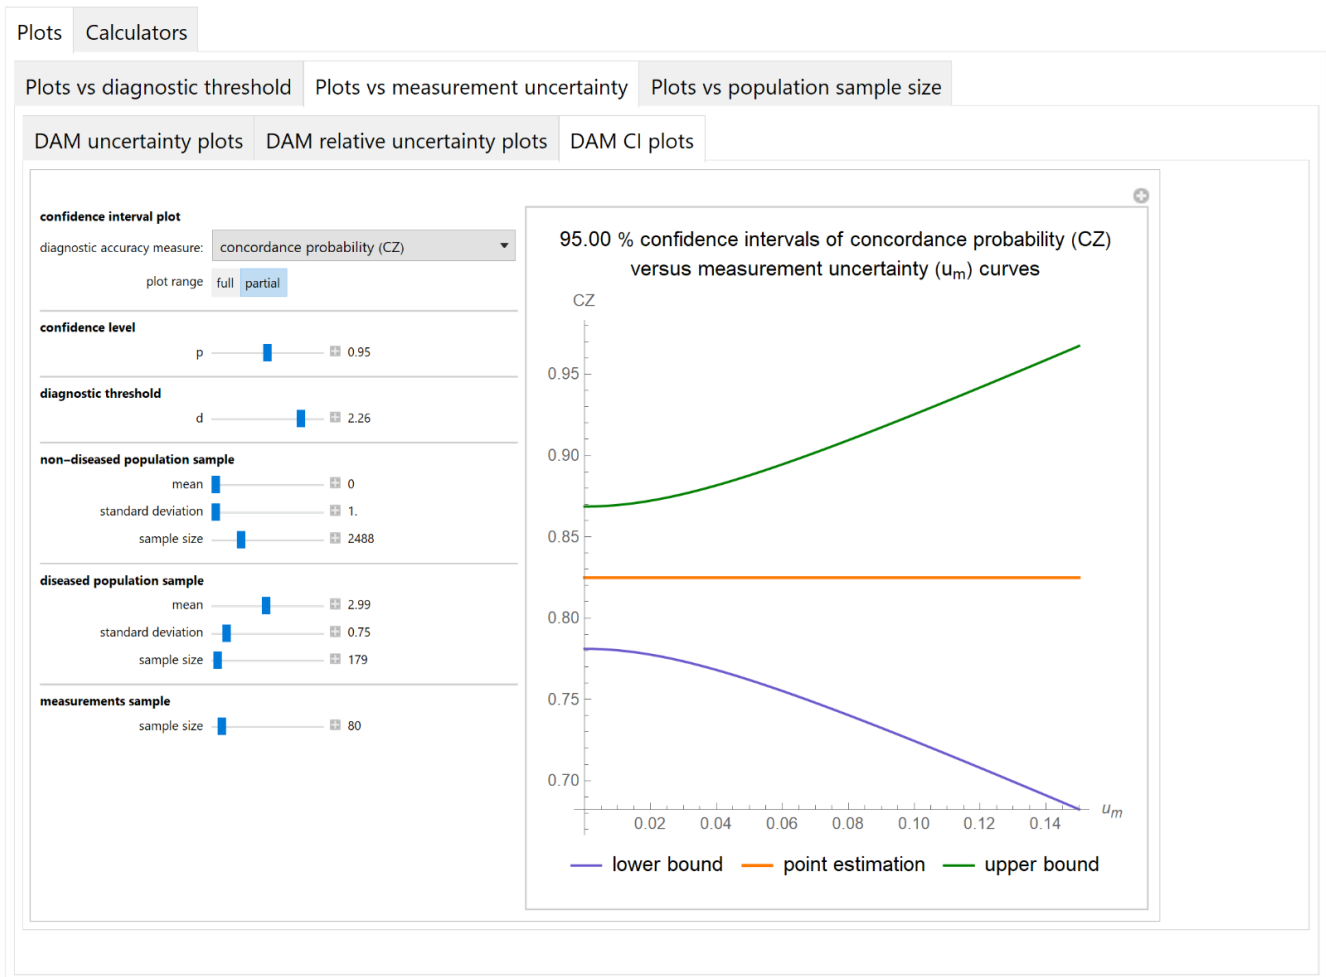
Plots Calculators

Plots vs diagnostic threshold Plots vs measurement uncertainty Plots vs population sample size

DAM uncertainty plots DAM relative uncertainty plots DAM CI plots

confidence interval plot

diagnostic accuracy measure: concordance probability (CZ)

plot range full partial

confidence level

p 0.95

diagnostic threshold

d 2.26

non–diseased population sample

mean 0

standard deviation 1.

sample size 2488

diseased population sample

mean 2.99

standard deviation 0.75

sample size 179

measurements sample

sample size 80

95.00 % confidence intervals of concordance probability (CZ) versus measurement uncertainty ($u_m$) curves

CZ

0.95
0.90
0.85
0.80
0.75
0.70

0.02 0.04 0.06 0.08 0.10 0.12 0.14 $u_m$

lower bound point estimation upper bound